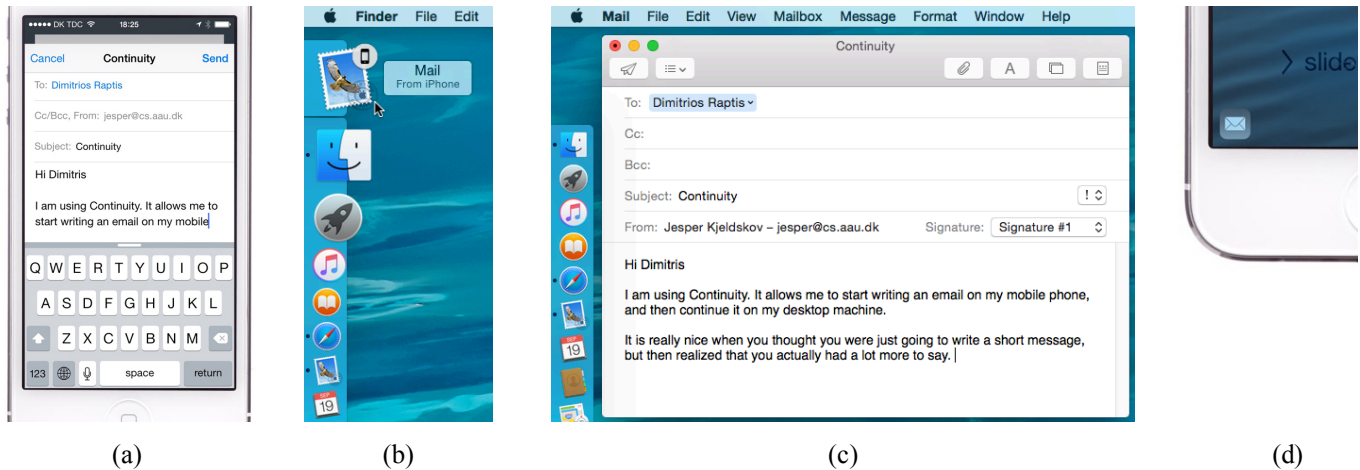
DK TDC 18:25

Cancel Continuity Send

To: Dimitrios Raptis

Cc/Bcc, From: jesper@cs.aau.dk

Subject: Continuity

Hi Dimitris

I am using Continuity. It allows me to start writing an email on my mobile

Q W E R T Y U I O P
A S D F G H J K L
Z X C V B N M
123 space return

(a)

Finder File Edit

Mail
From iPhone

SEP
19

(b)

Mail File Edit View Mailbox Message Format Window Help

Continuity

A

To: Dimitrios Raptis

Cc:

Bcc:

Subject: Continuity

From: Jesper Kjeldskov – jesper@cs.aau.dk Signature: Signature #1

Hi Dimitris

I am using Continuity. It allows me to start writing an email on my mobile phone, and then continue it on my desktop machine.

It is really nice when you thought you were just going to write a short message, but then realized that you actually had a lot more to say.

SEP
19

(c)

> slide

(d)